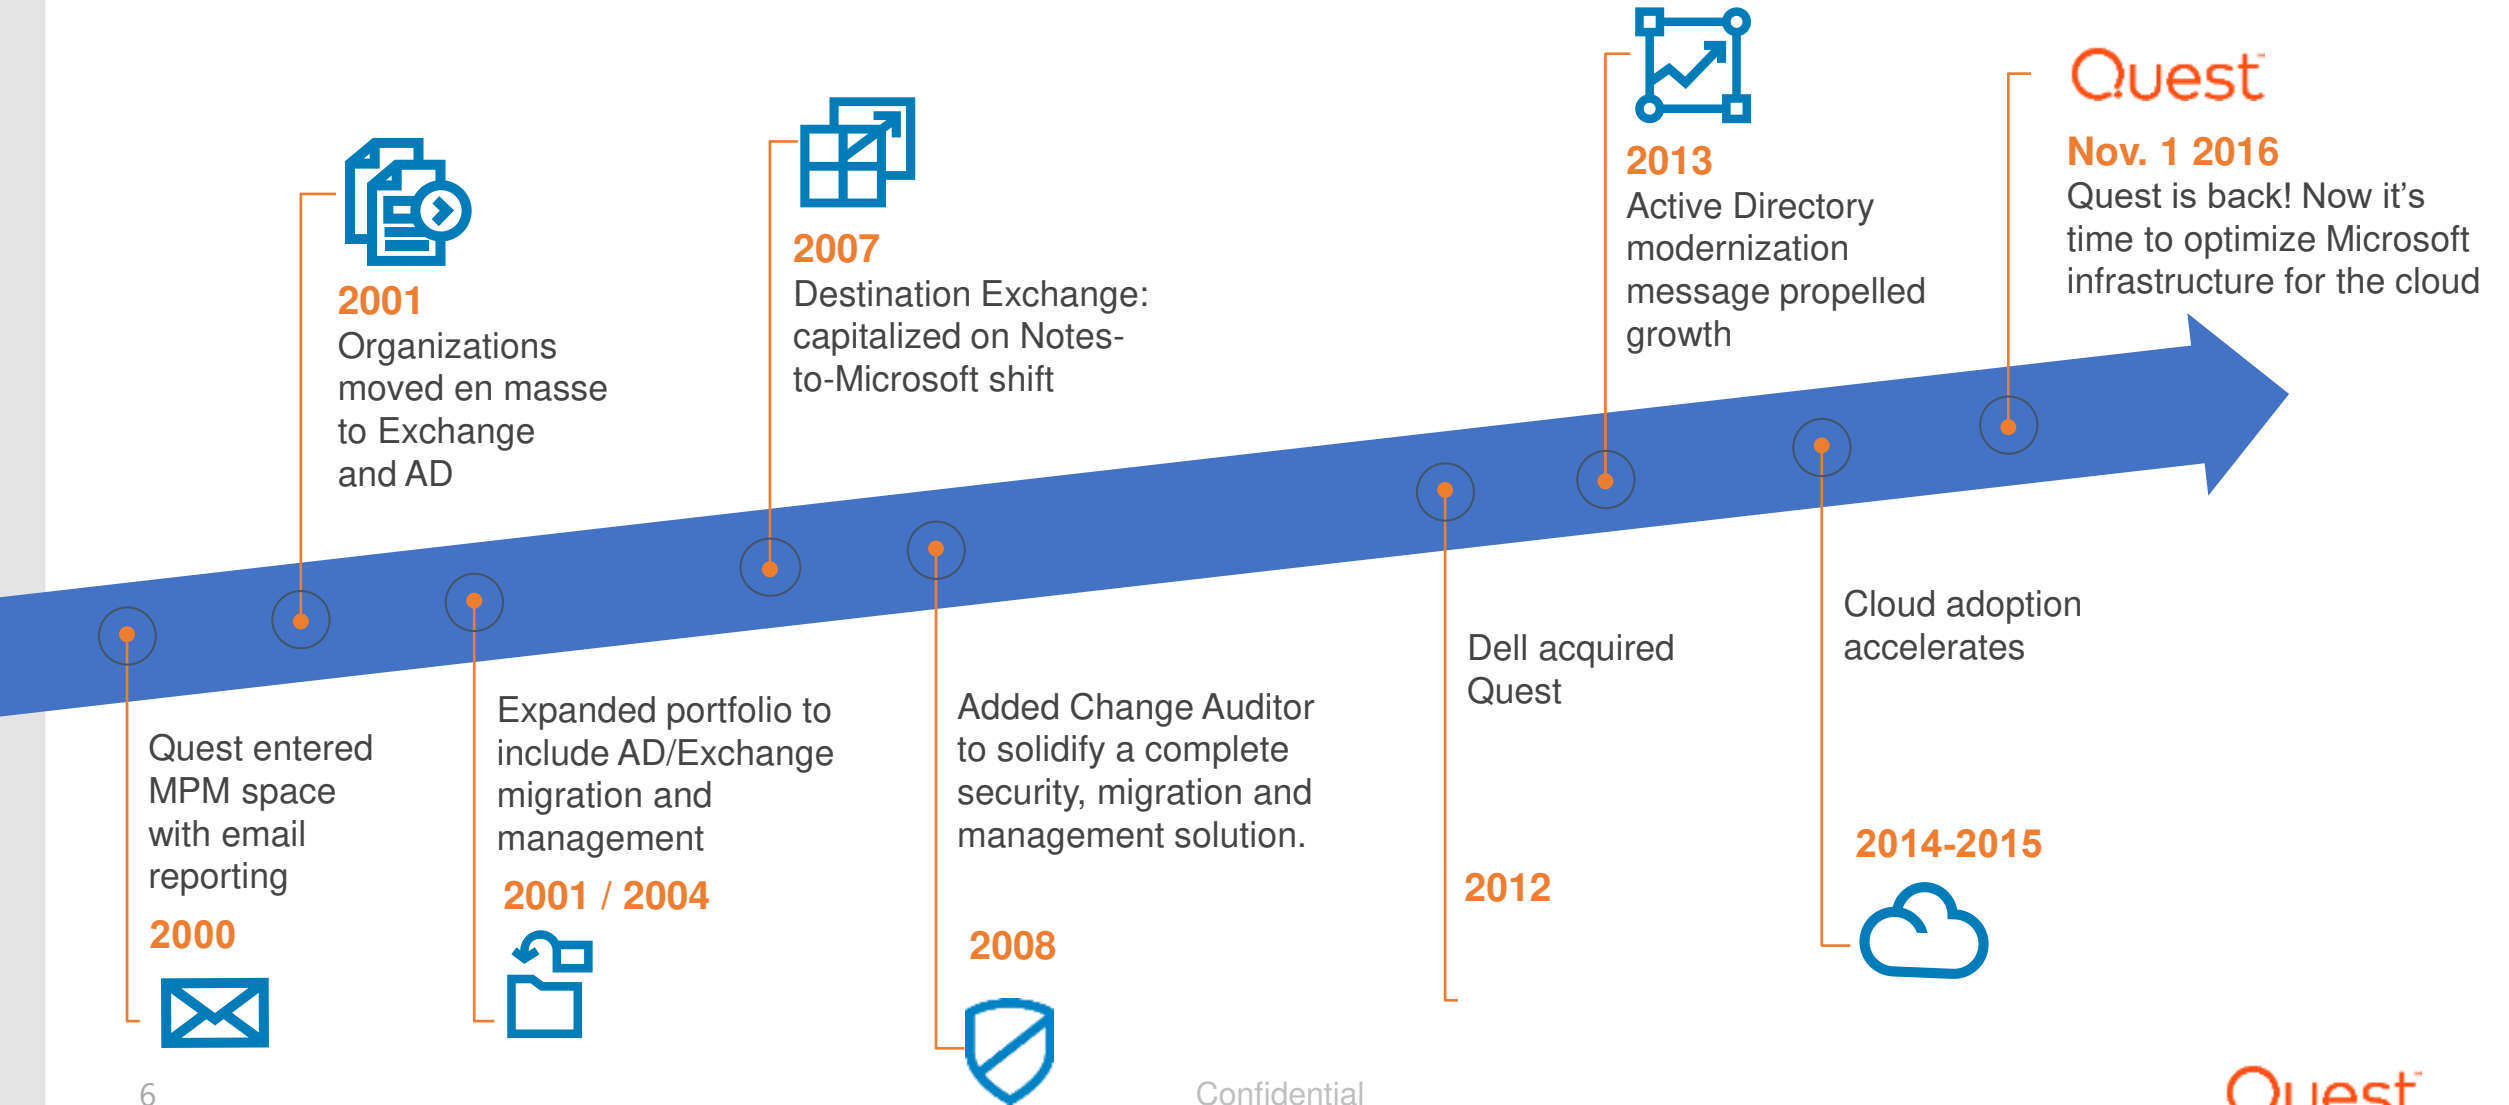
2001
Organizations moved en masse to Exchange and AD

2007
Destination Exchange: capitalized on Notes-to-Microsoft shift

2013
Active Directory modernization message propelled growth

Quest

Nov. 1 2016
Quest is back! Now it's time to optimize Microsoft infrastructure for the cloud

Quest entered MPM space with email reporting
2000

Expanded portfolio to include AD/Exchange migration and management
2001 / 2004

Added Change Auditor to solidify a complete security, migration and management solution.
2008

Dell acquired Quest
2012

Cloud adoption accelerates
2014-2015

6

Confidential

Quest